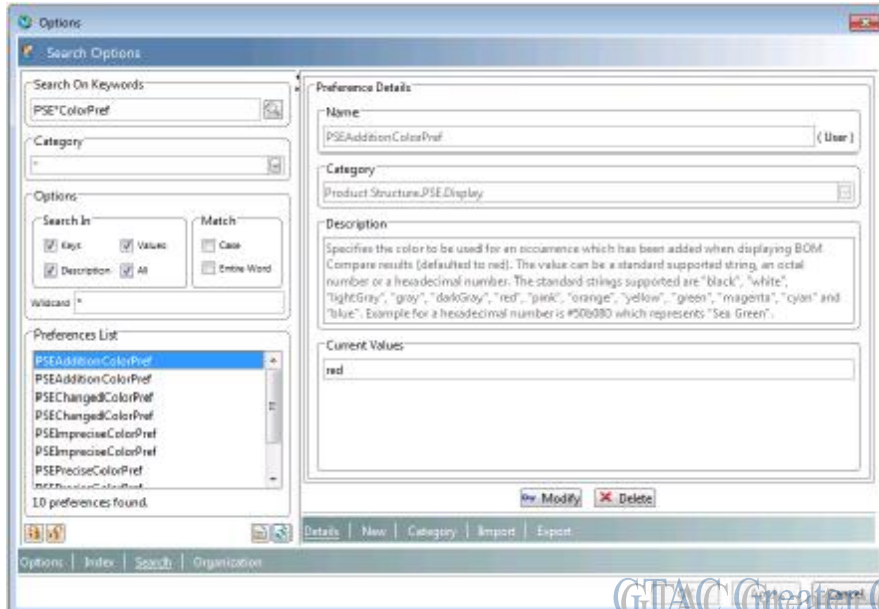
Options

Search Options

Search On Keywords

PSE*ColorPref

Category

*

Options

Search In

Keys

Values

Description

All

Match

Case

Entire Word

Wildcard *

Preferences List

PSEAdditionColorPref
PSEAdditionColorPref
PSEChangedColorPref
PSEChangedColorPref
PSEImpreciseColorPref
PSEImpreciseColorPref
PSEPreciseColorPref
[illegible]

10 preferences found.

Preference Details

Name

PSEAdditionColorPref

( User )

Category

Product Structure.PSE.Display

Description

Specifies the color to be used for an occurrence which has been added when displaying BOM Compare results (defaulted to red). The value can be a standard supported string, an octal number or a hexadecimal number. The standard strings supported are "black", "white", "lightGray", "gray", "darkGray", "red", "pink", "orange", "yellow", "green", "magenta", "cyan" and "blue". Example for a hexadecimal number is #50b080 which represents "Sea Green".

Current Values

red

Modify

Delete

Details | New | Category | Import | Export

Options | Index | Search | Organization

GTAC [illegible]

Cancel